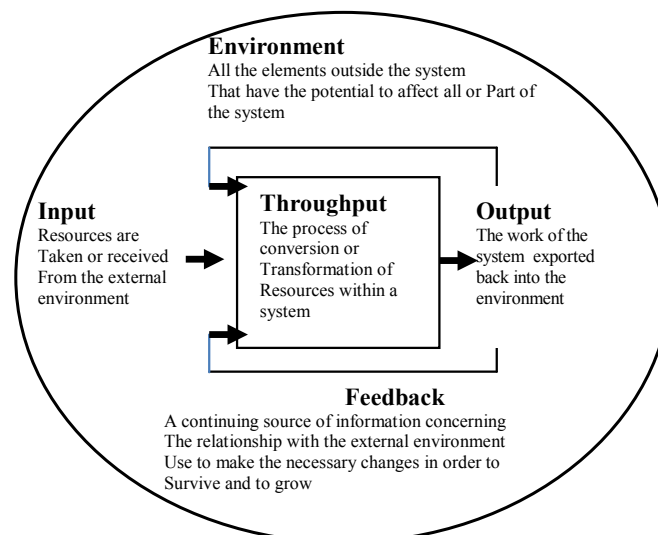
Environment
All the elements outside the system That have the potential to affect all or Part of the system

Input
Resources are Taken or received From the external environment

Throughput
The process of conversion or Transformation of Resources within a system

Output
The work of the system exported back into the environment

Feedback
A continuing source of information concerning The relationship with the external environment Use to make the necessary changes in order to Survive and to grow